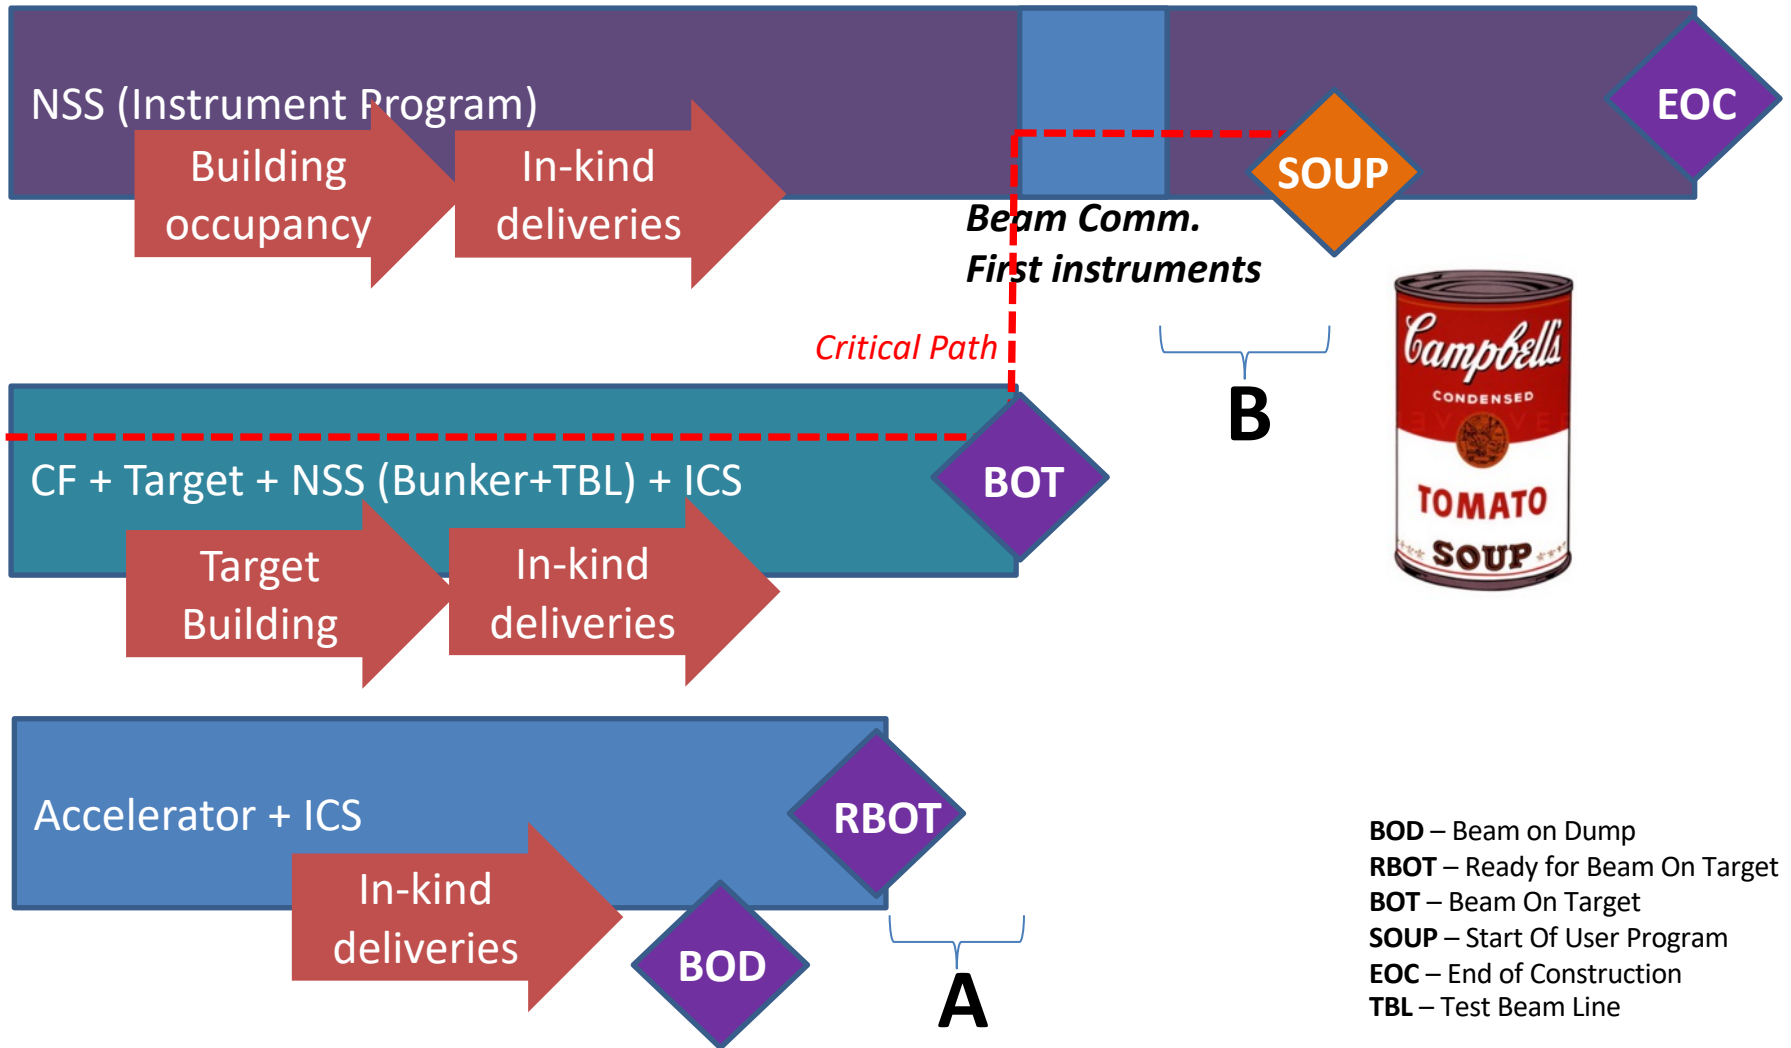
NSS (Instrument Program)

Building occupancy

In-kind deliveries

EOC

SOUP

Beam Comm.
First instruments

Critical Path

B

Campbell's
CONDENSED
TOMATO
SOUP

CF + Target + NSS (Bunker+TBL) + ICS

BOT

Target Building

In-kind deliveries

Accelerator + ICS

RBOT

In-kind deliveries

BOD

A

**BOD** – Beam on Dump
**RBOT** – Ready for Beam On Target
**BOT** – Beam On Target
**SOUP** – Start Of User Program
**EOC** – End of Construction
**TBL** – Test Beam Line